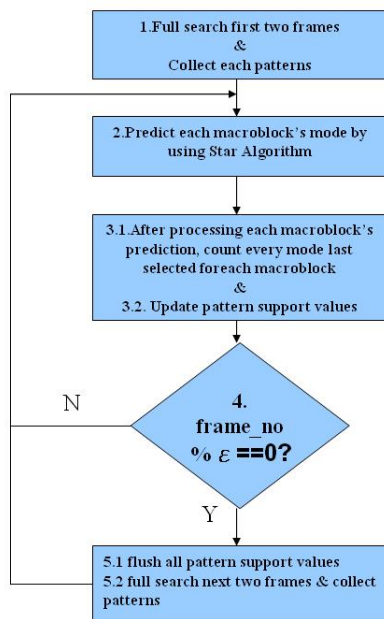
1.Full search first two frames
&
Collect each patterns

2.Predict each macroblock's mode by using Star Algorithm

3.1.After processing each macroblock's prediction, count every mode last selected foreach macroblock
&
3.2. Update pattern support values

4.
frame_no
% $\varepsilon$ ==0?

N

Y

5.1 flush all pattern support values
5.2 full search next two frames & collect patterns